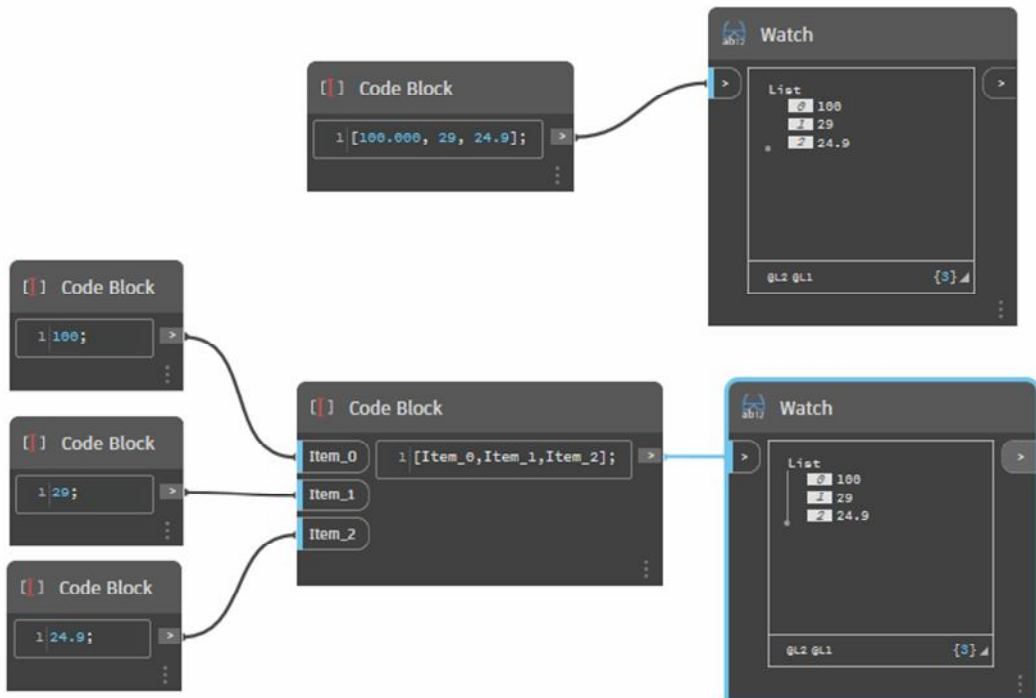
Code Block

1 [100.000, 29, 24.9];

Watch

List
0 100
1 29
2 24.9

@L2 @L1 {3}

Code Block

1 100;

Code Block

1 29;

Code Block

1 24.9;

Code Block

Item_0
Item_1
Item_2

1 [Item_0,Item_1,Item_2];

Watch

List
0 100
1 29
2 24.9

@L2 @L1 {3}